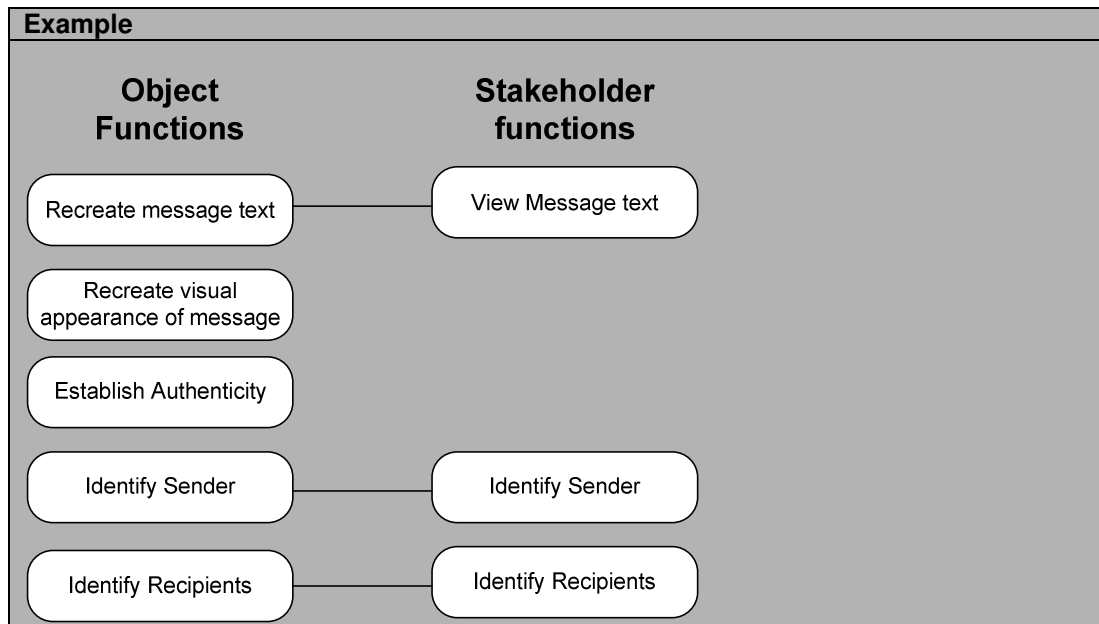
Example

Object Functions

Stakeholder functions

Recreate message text

View Message text

Recreate visual appearance of message

Establish Authenticity

Identify Sender

Identify Sender

Identify Recipients

Identify Recipients